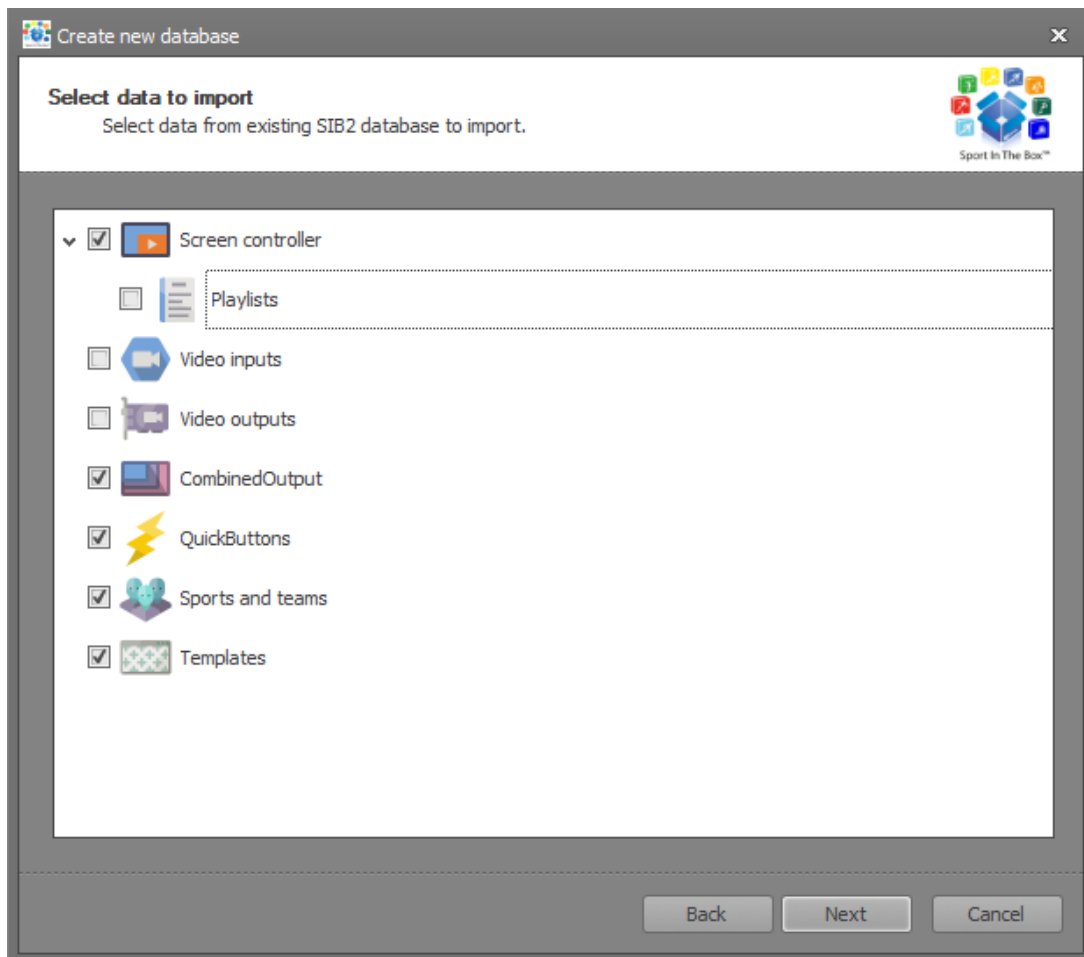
Create new database

Select data to import
Select data from existing SIB2 database to import.

Sport In The Box™

Screen controller
Playlists
Video inputs
Video outputs
CombinedOutput
QuickButtons
Sports and teams
Templates

Back
Next
Cancel